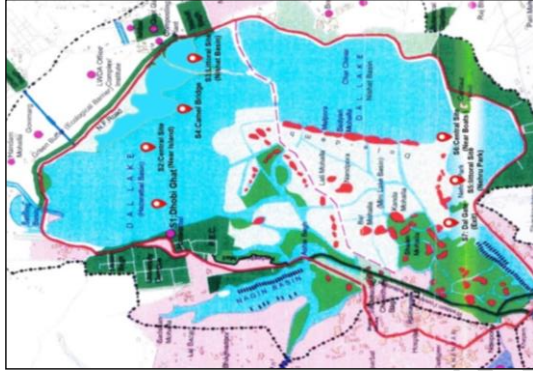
S3 Littoral Site (Nishat Basin)
S4 Canal Bridge
S2 Central Site (Near Island)
S1 Dhobi Ghat (Hazratbal Basin)
DAL LAKE
DAL LAKE
Dal Lake Nishat Basin
S6 Central Site (Near Boats)
S5 Littoral Site (Nehru Park)
S7 Dal Gate
NAGIN BASIN
Lal Mohalla
Nandpora
Mir Mohalla
Kanda Mohalla
(Mir Lake Basin)
Hazratbal
Nishat
Boulevard
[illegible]